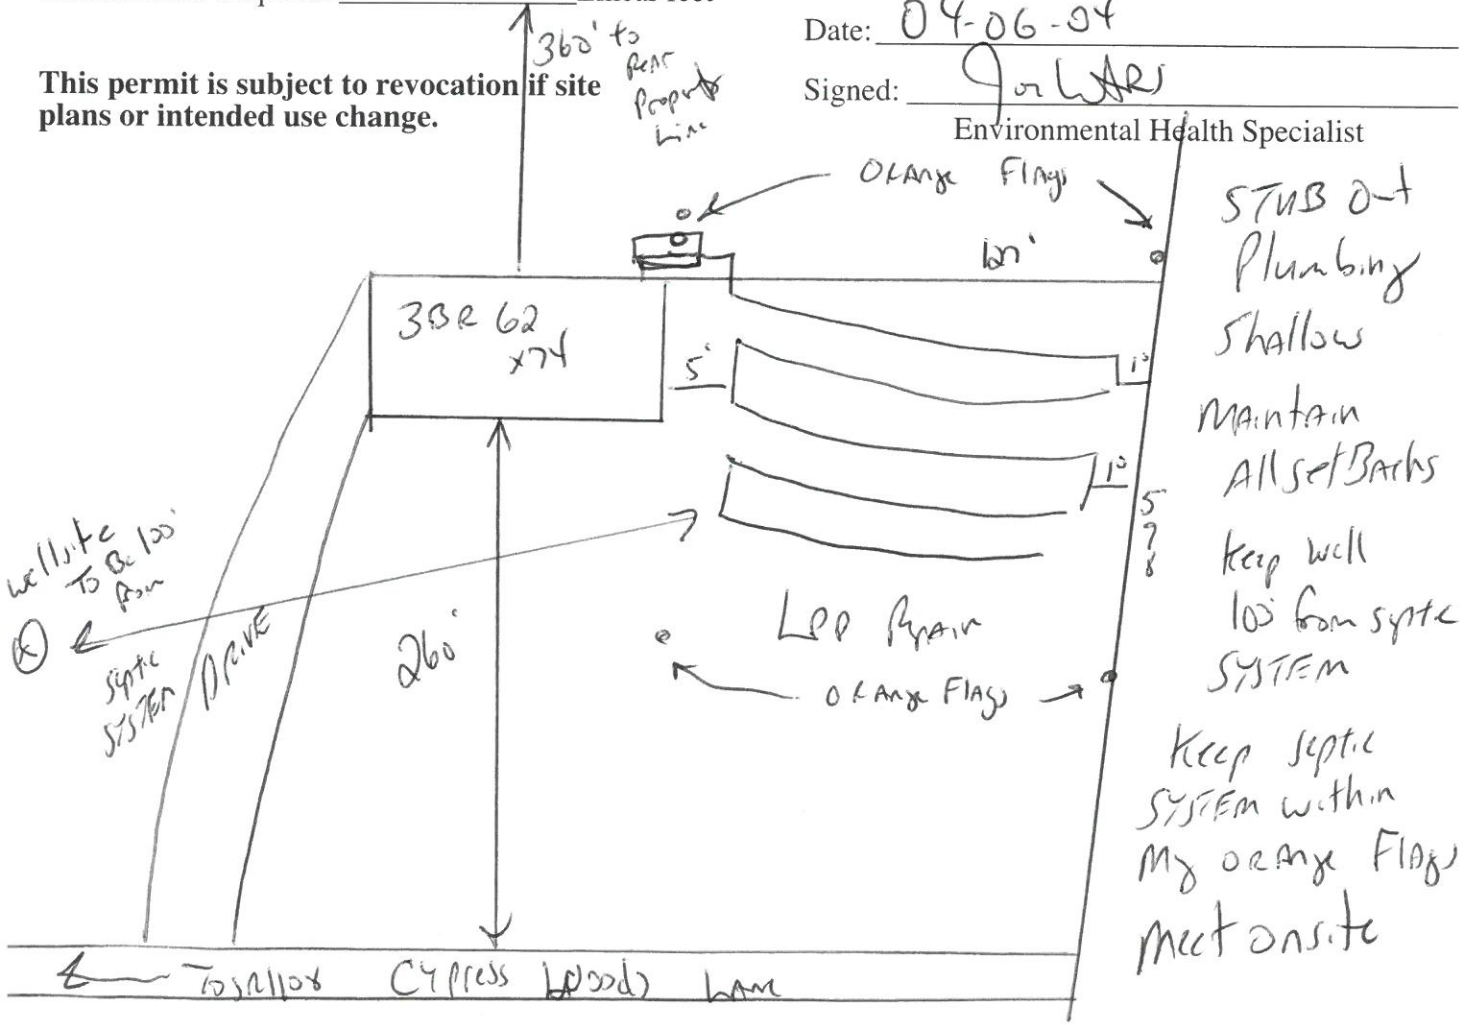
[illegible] Linear feet

Date: 04-06-04

Signed: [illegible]
Environmental Health Specialist

This permit is subject to revocation if site plans or intended use change.

360' to Rear Property Line

ORange Flags

100'

3BR 62 x74

5'

1'

1'

5' ? 8

wellsite to be 100' from septic system

Drive

260'

LPP Drain

ORange Flags

STUB Out Plumbing

Shallow

Maintain All setBacks

Keep well 100' from septic SYSTEM

Keep septic SYSTEM within My ORange Flags

Meet onsite

To SR1108 Cypress Woods Lane